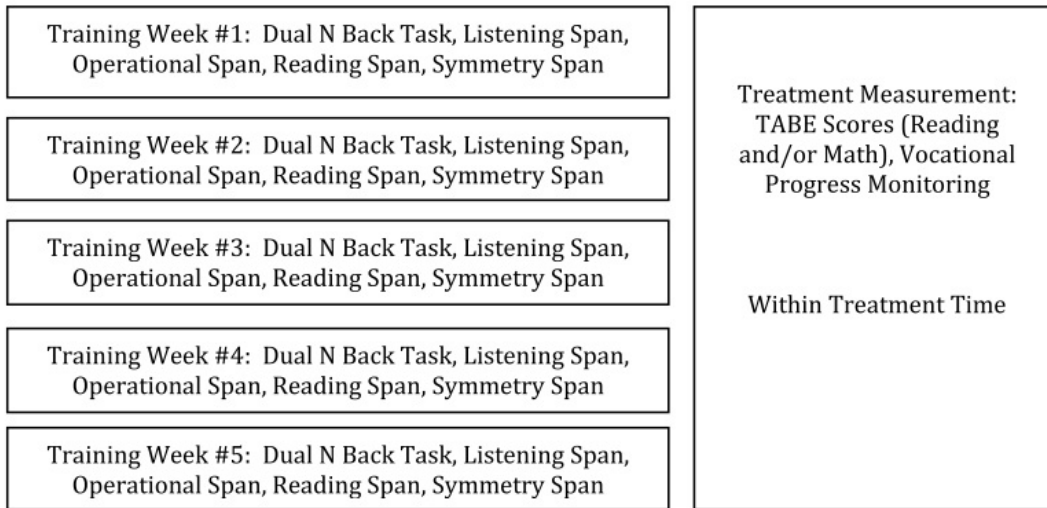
Training Week #1: Dual N Back Task, Listening Span, Operational Span, Reading Span, Symmetry Span

Training Week #2: Dual N Back Task, Listening Span, Operational Span, Reading Span, Symmetry Span

Training Week #3: Dual N Back Task, Listening Span, Operational Span, Reading Span, Symmetry Span

Training Week #4: Dual N Back Task, Listening Span, Operational Span, Reading Span, Symmetry Span

Training Week #5: Dual N Back Task, Listening Span, Operational Span, Reading Span, Symmetry Span

Treatment Measurement: TABE Scores (Reading and/or Math), Vocational Progress Monitoring

Within Treatment Time